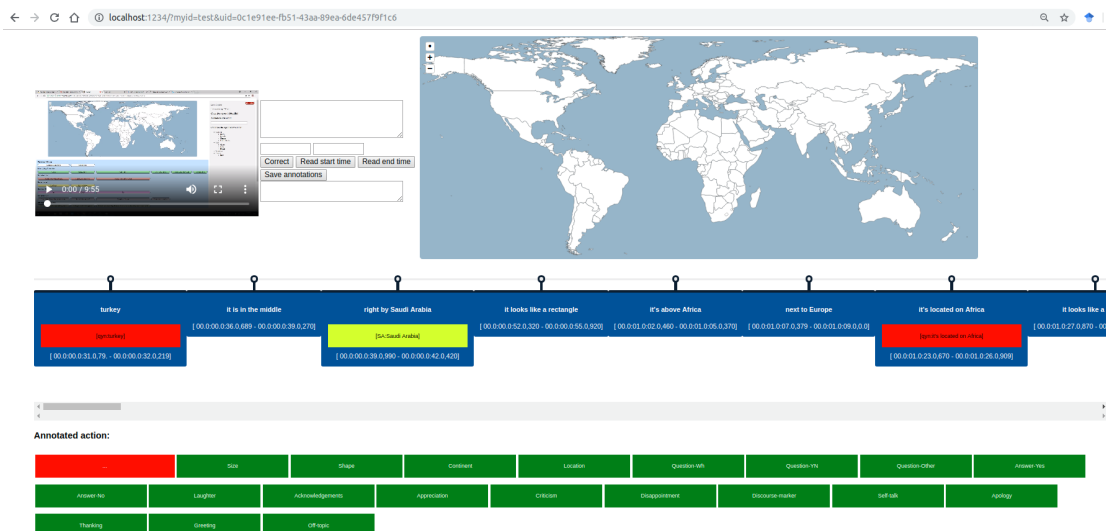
localhost:1234/?myid=test&uid=0c1e91ee-fb51-43aa-89ea-6de457f9f1c6

0:00 / 9:55

Correct Read start time Read end time
Save annotations

+
−

turkey
[gpr/turkey]
[ 00.0:00.0:31.0,79. - 00.0:00.0:32.0,219]

it is in the middle
[ 00.0:00.0:36.0,689 - 00.0:00.0:39.0,270]

right by Saudi Arabia
[SA:Saudi Arabia]
[ 00.0:00.0:39.0,990 - 00.0:00.0:42.0,420]

it looks like a rectangle
[ 00.0:00.0:52.0,320 - 00.0:00.0:55.0,920]

it's above Africa
[ 00.0:01.0:02.0,460 - 00.0:01.0:05.0,370]

next to Europe
[ 00.0:01.0:07.0,379 - 00.0:01.0:09.0,0.0]

it's located on Africa
[gpr/it's located on Africa]
[ 00.0:01.0:23.0,670 - 00.0:01.0:26.0,909]

it looks like a
[ 00.0:01.0:27.0,870 - 00

Annotated action:

... | Size | Shape | Continent | Location | Question-Wh | Question-YN | Question-Other | Answer-Yes
Answer-No | Laughter | Acknowledgements | Appreciation | Criticism | Disappointment | Discourse-marker | Self-talk | Apology
Thanking | Greeting | Off-topic